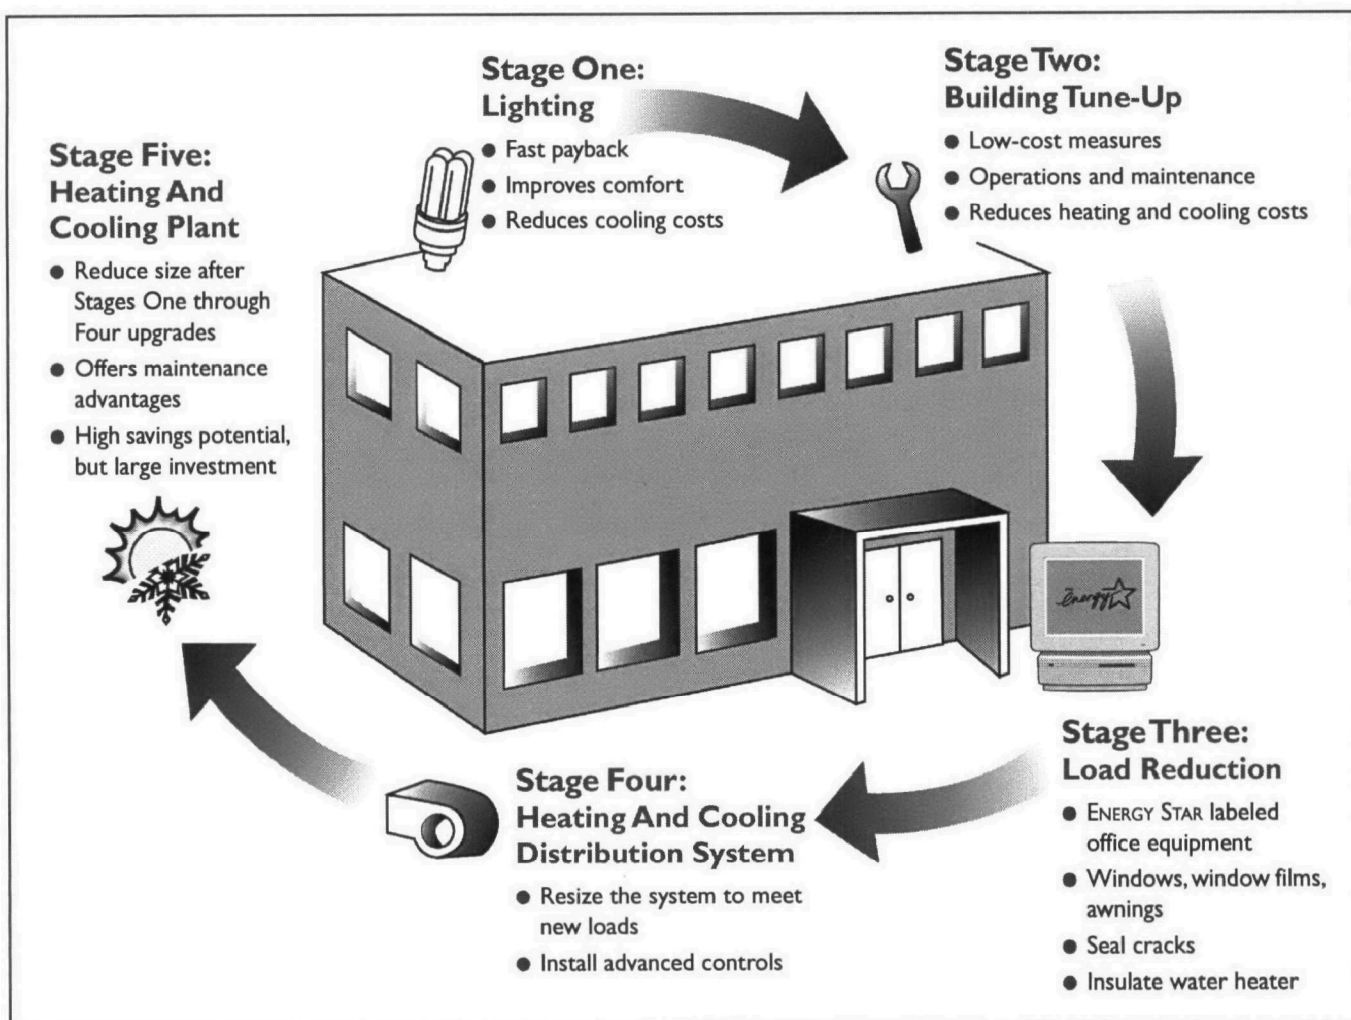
Stage One:
Lighting
● Fast payback
● Improves comfort
● Reduces cooling costs

Stage Two:
Building Tune-Up
● Low-cost measures
● Operations and maintenance
● Reduces heating and cooling costs

Stage Five:
Heating And Cooling Plant
● Reduce size after Stages One through Four upgrades
● Offers maintenance advantages
● High savings potential, but large investment

Energy

Stage Three:
Load Reduction
● ENERGY STAR labeled office equipment
● Windows, window films, awnings
● Seal cracks
● Insulate water heater

Stage Four:
Heating And Cooling Distribution System
● Resize the system to meet new loads
● Install advanced controls